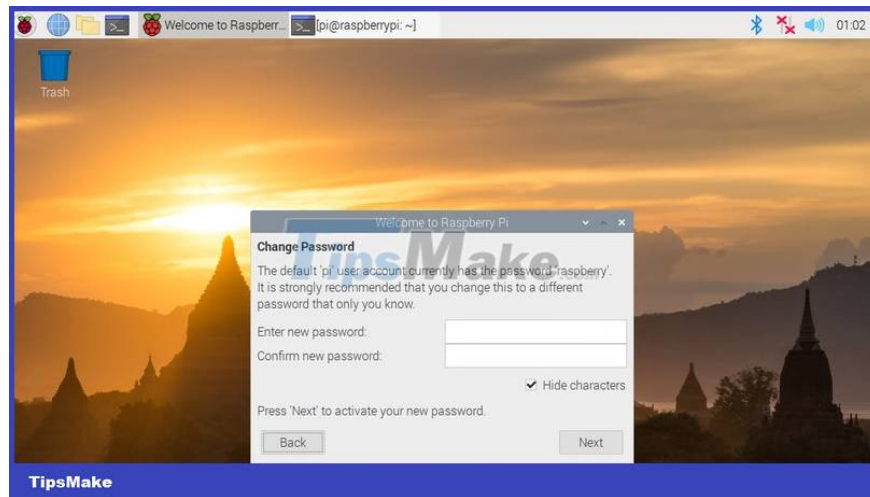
Welcome to Raspberr... [pi@raspberrypi: ~] 01:02

Trash

Welcome to Raspberry Pi

TipsMake

Change Password

The default 'pi' user account currently has the password 'raspberry'. It is strongly recommended that you change this to a different password that only you know.

Enter new password:

Confirm new password:

Hide characters

Press 'Next' to activate your new password.

Back

Next

TipsMake